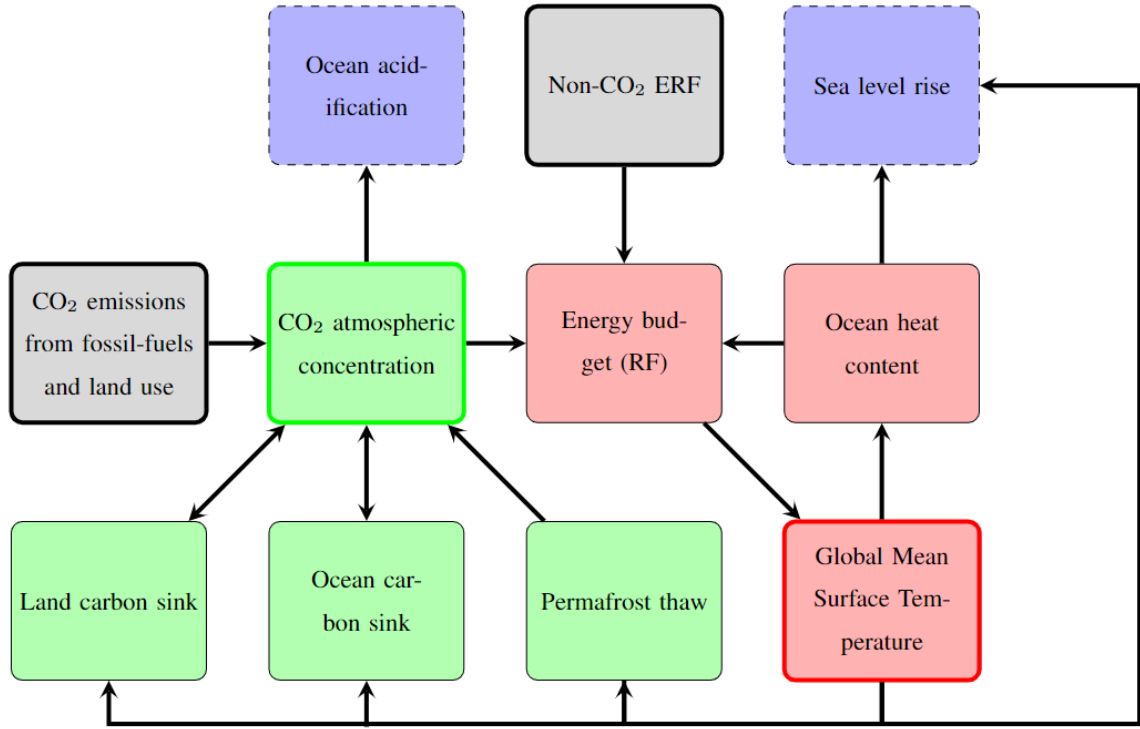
Ocean acidification

Non-$CO_2$ ERF

Sea level rise

$CO_2$ emissions from fossil-fuels and land use

$CO_2$ atmospheric concentration

Energy budget (RF)

Ocean heat content

Land carbon sink

Ocean carbon sink

Permafrost thaw

Global Mean Surface Temperature